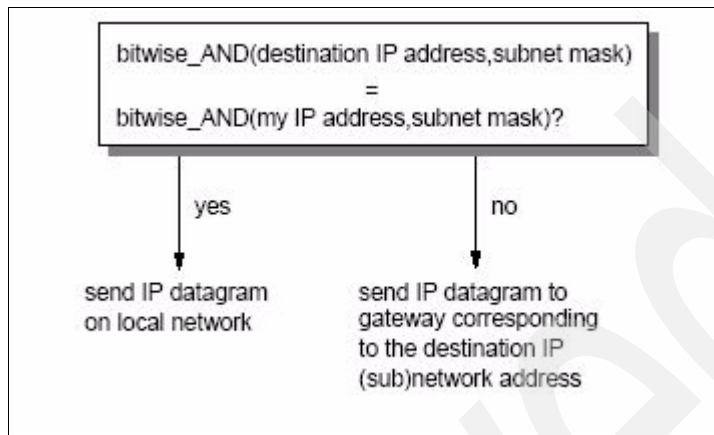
bitwise_AND(destination IP address,subnet mask)
=
bitwise_AND(my IP address,subnet mask)?

yes

no

send IP datagram on local network

send IP datagram to gateway corresponding to the destination IP (sub)network address